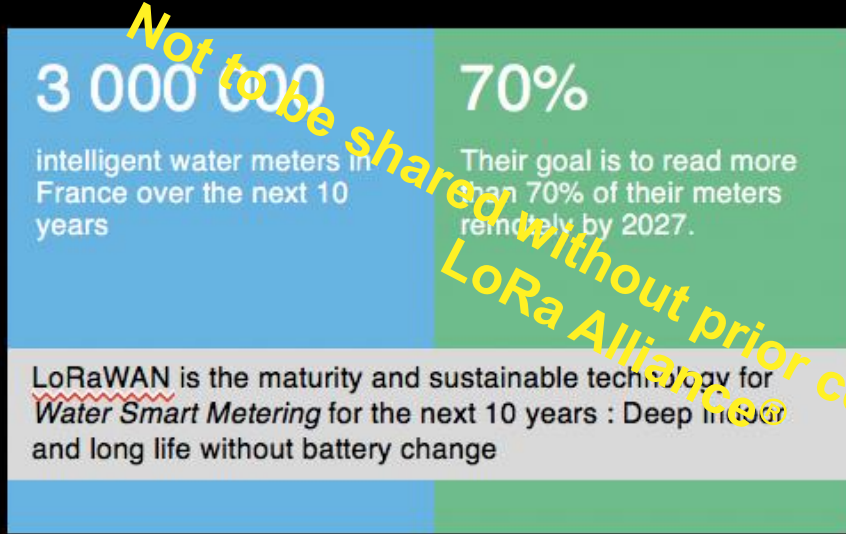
3 000 000

intelligent water meters in France over the next 10 years

70%

Their goal is to read more than 70% of their meters remotely by 2027.

LoRaWAN is the maturity and sustainable technology for *Water Smart Metering* for the next 10 years : Deep indoor and long life without battery change

Not to be shared without prior c
LoRa Alliance®